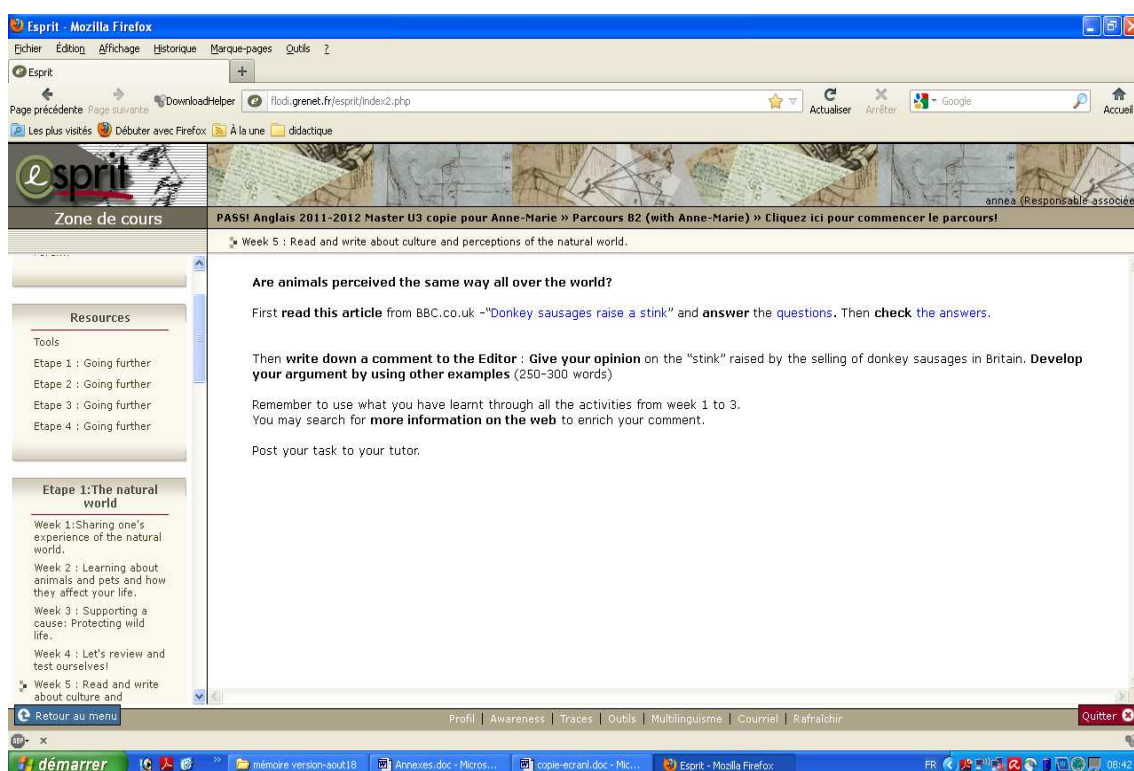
Esprit - Mozilla Firefox

Fichier Édition Affichage Historique Marque-pages Outils ?

Esprit

Page précédente Page suivante DownloadHelper flodi.grenet.fr/esprit/index2.php Actualiser Arrêter Google Accueil

Les plus visités Débuter avec Firefox À la une didactique

esprit

annea (Responsable associée

Zone de cours

PASS! Anglais 2011-2012 Master U3 copie pour Anne-Marie » Parcours B2 (with Anne-Marie) » Cliquez ici pour commencer le parcours!

Week 5 : Read and write about culture and perceptions of the natural world.

Resources

Tools

Etape 1 : Going further

Etape 2 : Going further

Etape 3 : Going further

Etape 4 : Going further

Etape 1:The natural world

Week 1:Sharing one's experience of the natural world.

Week 2 : Learning about animals and pets and how they affect your life.

Week 3 : Supporting a cause: Protecting wild life.

Week 4 : Let's review and test ourselves!

Week 5 : Read and write about culture and

Are animals perceived the same way all over the world?

First read this article from BBC.co.uk -"Donkey sausages raise a stink" and answer the questions. Then check the answers.

Then write down a comment to the Editor : Give your opinion on the "stink" raised by the selling of donkey sausages in Britain. Develop your argument by using other examples (250-300 words)

Remember to use what you have learnt through all the activities from week 1 to 3.
You may search for more information on the web to enrich your comment.

Post your task to your tutor.

Retour au menu

Profil | Awareness | Traces | Outils | Multilinguisme | Courriel | Rafraîchir

Quitter

démarrer mémoire version-aout18 Annexes.doc - Micros... copie-ecranl.doc - Mic... Esprit - Mozilla Firefox FR 08:42